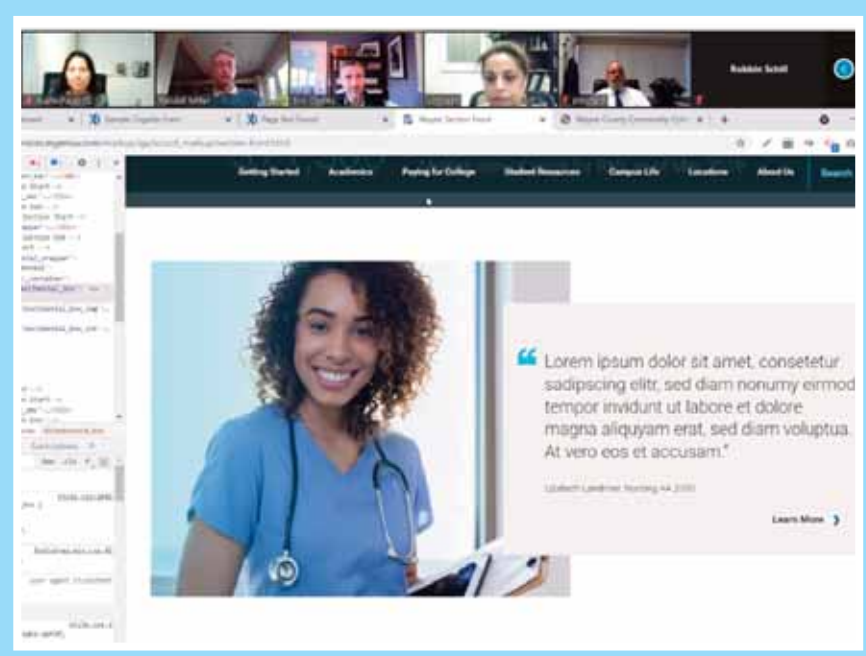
Robbie Schill

Getting Started Academics Paying for College Student Resources Campus Life Locations About Us Search

“ Lorem ipsum dolor sit amet, consetetur sadipscing elitr, sed diam nonumy eirmod tempor invidunt ut labore et dolore magna aliquyam erat, sed diam voluptua. At vero eos et accusam.”

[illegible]

Learn More